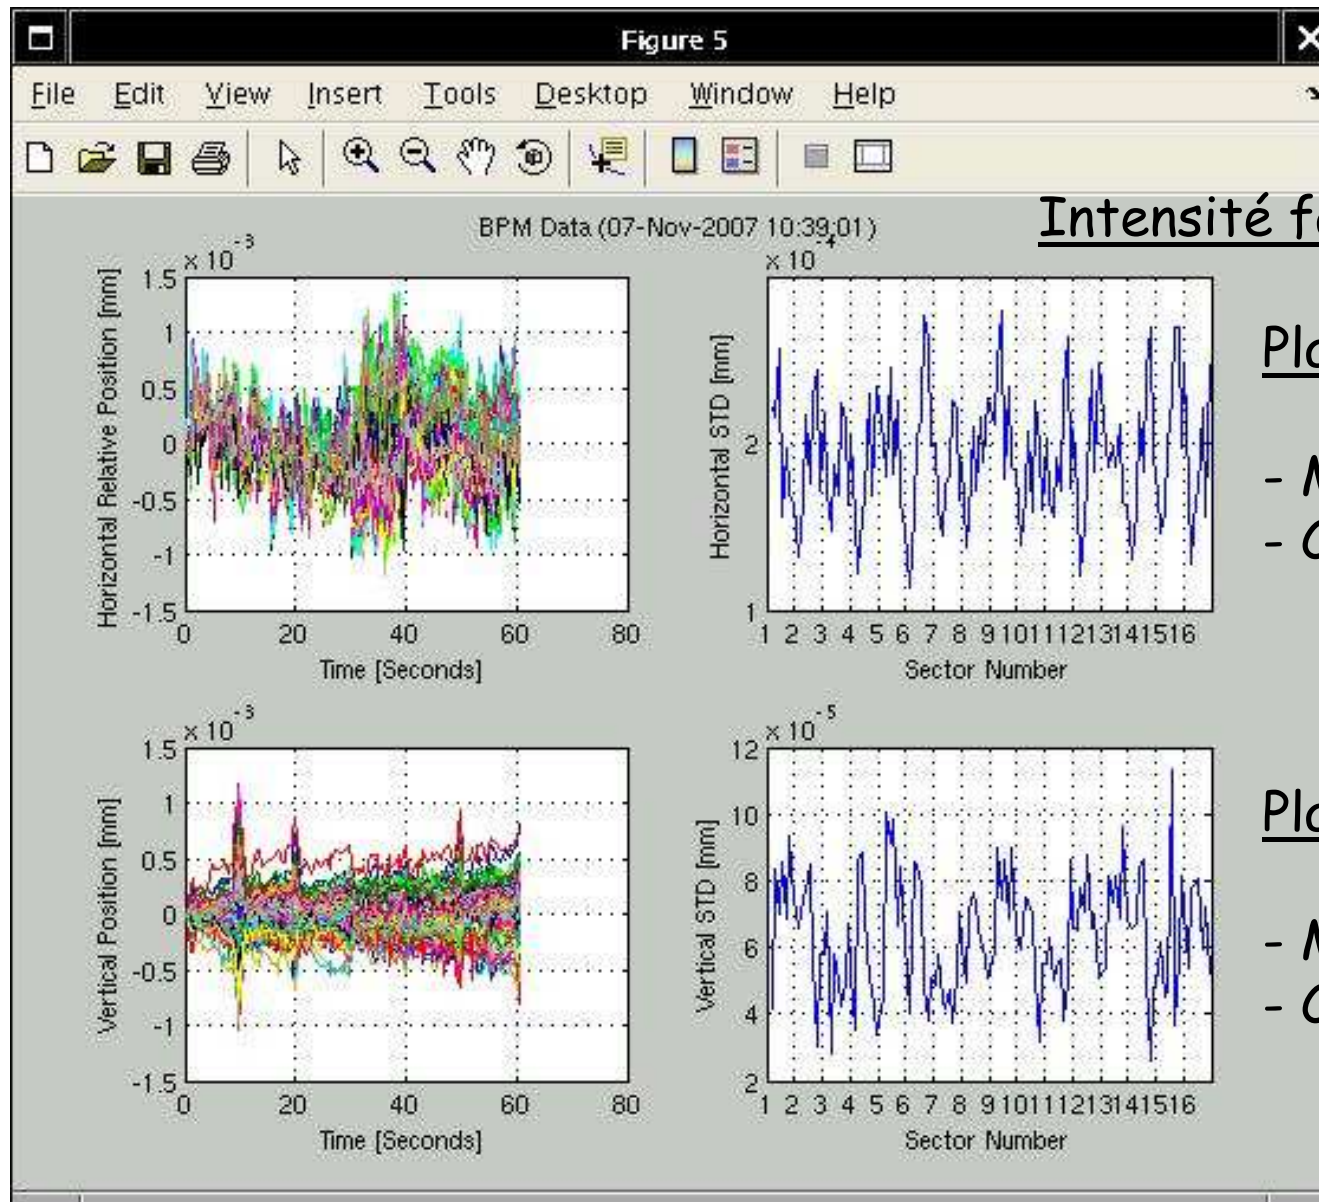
Figure 5

File Edit View Insert Tools Desktop Window Help

BPM Data (07-Nov-2007 10:39:01)

Intensité f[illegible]

Pl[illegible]

- M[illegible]
- C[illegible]

Pl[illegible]

- M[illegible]
- C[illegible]

$\times 10^{-3}$
1.5
1
0.5
0
-0.5
-1
-1.5
Horizontal Relative Position [mm]
0 20 40 60 80
Time [Seconds]

$\times 10^{-4}$
2
1
Horizontal STD [mm]
1 2 3 4 5 6 7 8 9 10 11 12 13 14 15 16
Sector Number

$\times 10^{-3}$
1.5
1
0.5
0
-0.5
-1
-1.5
Vertical Position [mm]
0 20 40 60 80
Time [Seconds]

$\times 10^{-5}$
12
10
8
6
4
2
Vertical STD [mm]
1 2 3 4 5 6 7 8 9 10 11 12 13 14 15 16
Sector Number